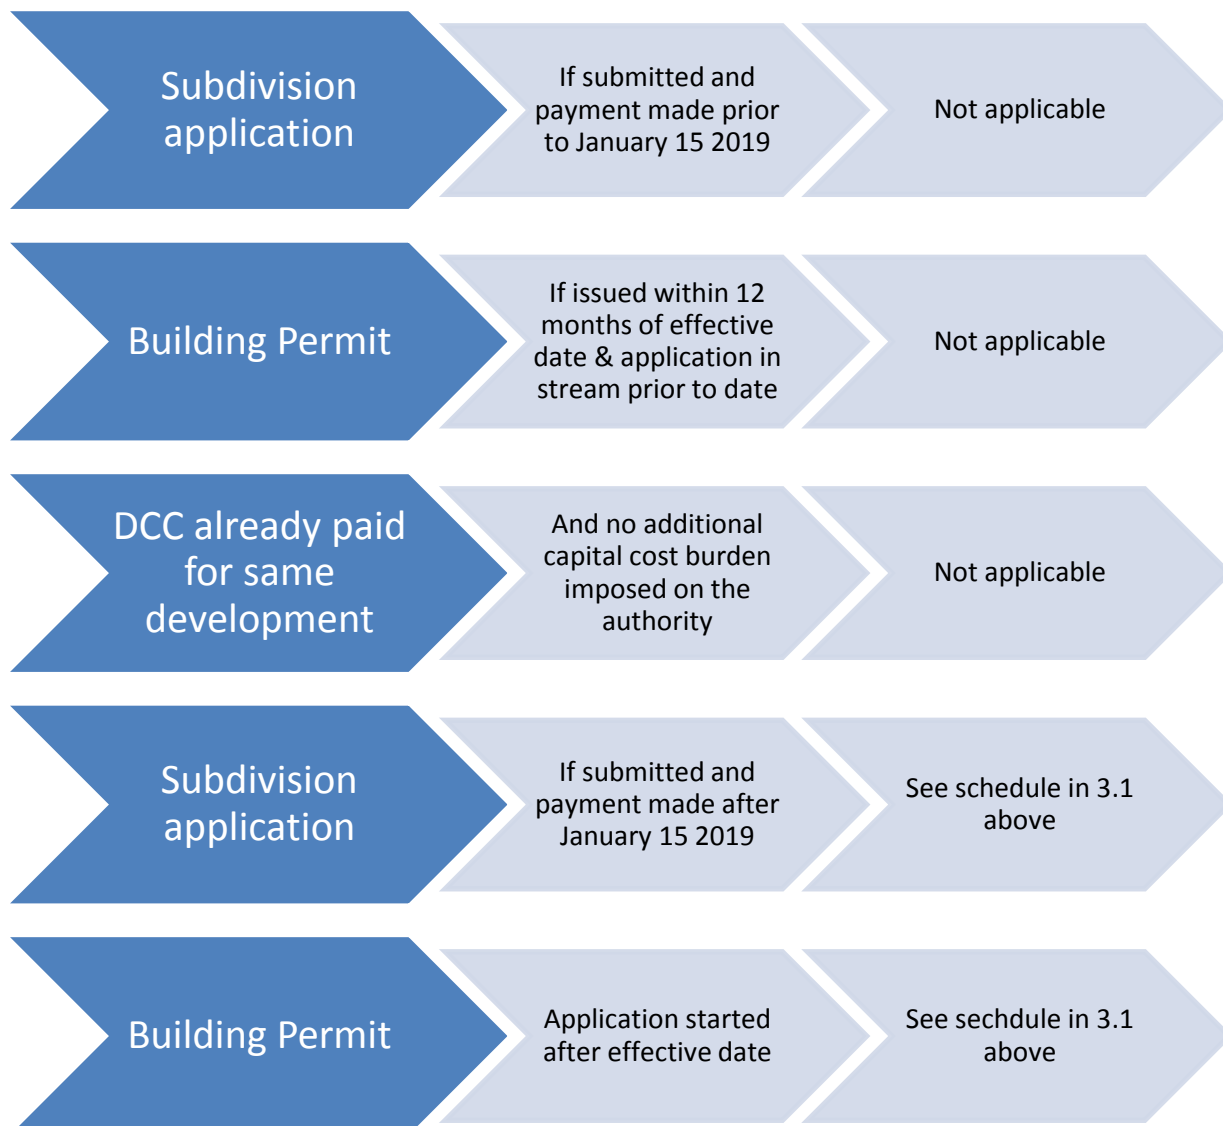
Subdivision application

If submitted and payment made prior to January 15 2019

Not applicable

Building Permit

If issued within 12 months of effective date & application in stream prior to date

Not applicable

DCC already paid for same development

And no additional capital cost burden imposed on the authority

Not applicable

Subdivision application

If submitted and payment made after January 15 2019

See schedule in 3.1 above

Building Permit

Application started after effective date

See sechdule in 3.1 above